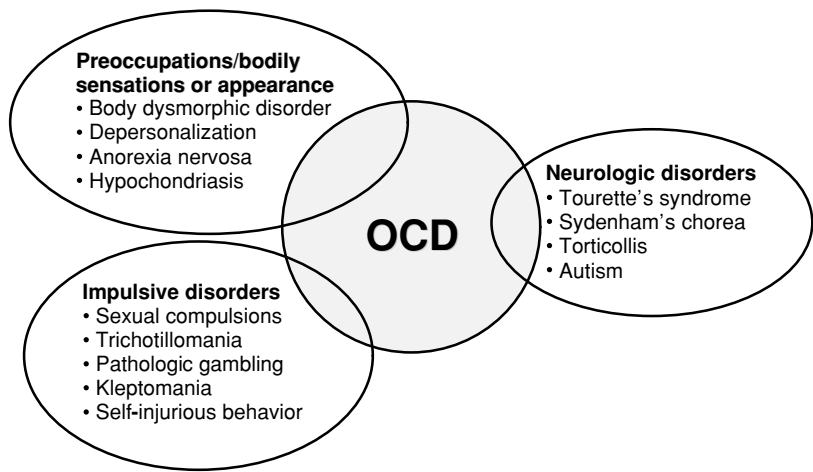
Preoccupations/bodily sensations or appearance
• Body dysmorphic disorder
• Depersonalization
• Anorexia nervosa
• Hypochondriasis

OCD

Neurologic disorders
• Tourette's syndrome
• Sydenham's chorea
• Torticollis
• Autism

Impulsive disorders
• Sexual compulsions
• Trichotillomania
• Pathologic gambling
• Kleptomania
• Self-injurious behavior